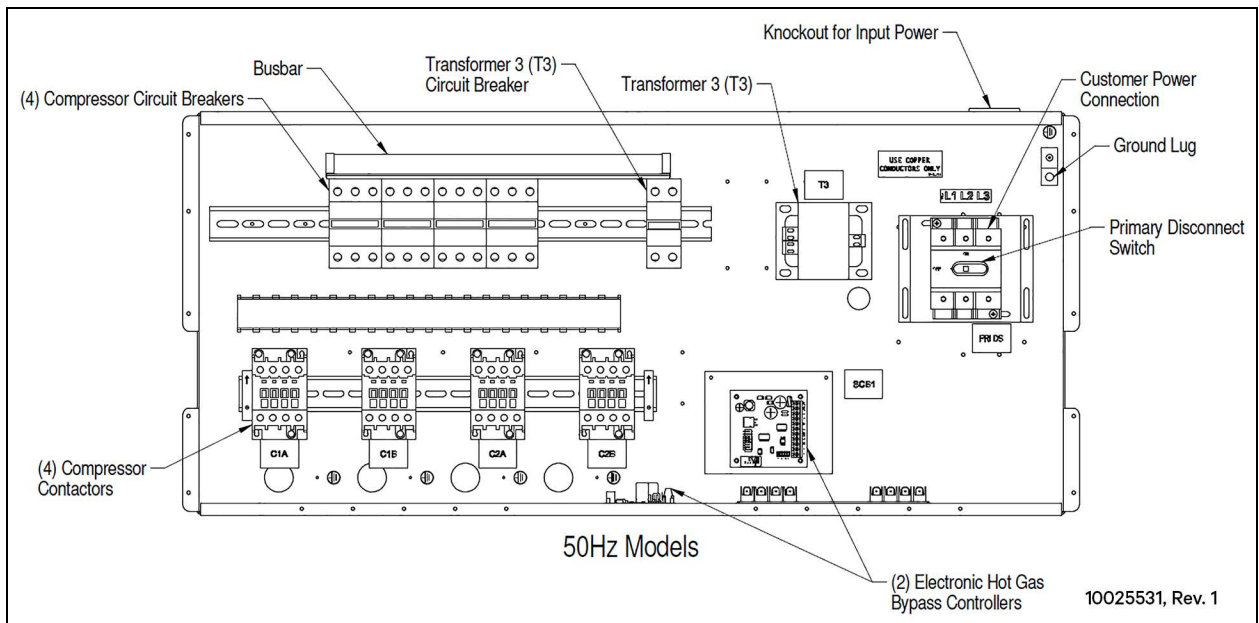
Knockout for Input Power

Busbar

Transformer 3 (T3) Circuit Breaker

Transformer 3 (T3)

Customer Power Connection

(4) Compressor Circuit Breakers

USE COPPER CONDUCTORS ONLY

Ground Lug

T3

L1 L2 L3

Primary Disconnect Switch

PRI DS

SCB1

C1A

C1B

C2A

C2B

(4) Compressor Contactors

50Hz Models

(2) Electronic Hot Gas Bypass Controllers

10025531, Rev. 1